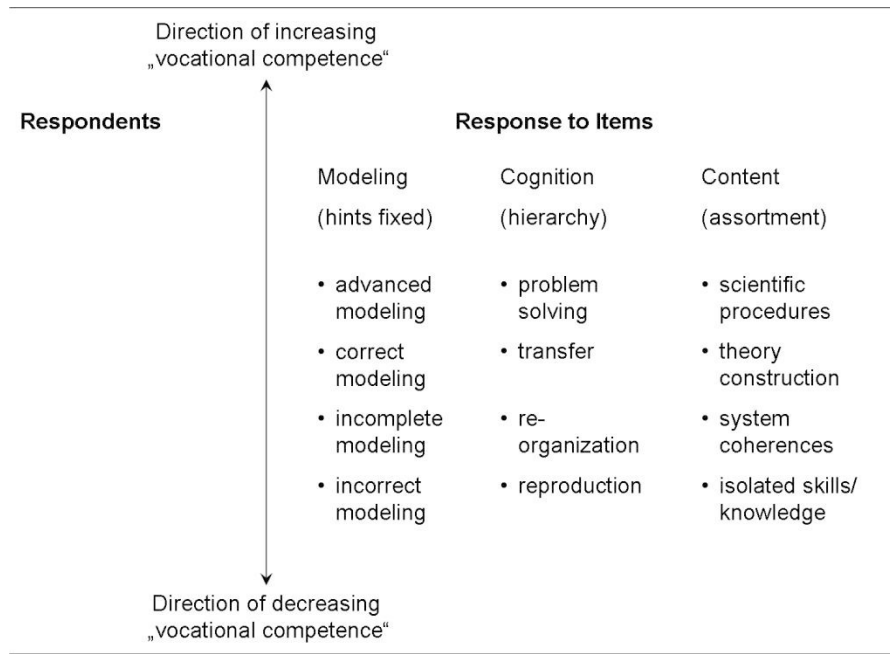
Direction of increasing „vocational competence“

**Respondents**

**Response to Items**

| Modeling | Cognition | Content |
|---|---|---|
| (hints fixed) | (hierarchy) | (assortment) |
| • advanced modeling | • problem solving | • scientific procedures |
| • correct modeling | • transfer | • theory construction |
| • incomplete modeling | • re-organization | • system coherences |
| • incorrect modeling | • reproduction | • isolated skills/ knowledge |

Direction of decreasing „vocational competence“